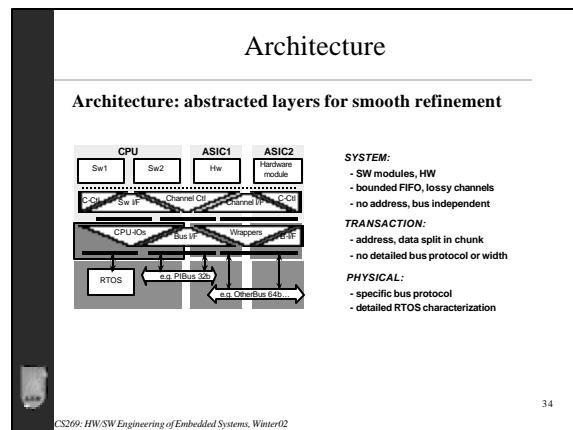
Architecture

Architecture: abstracted layers for smooth refinement

CPU

ASIC1

ASIC2

Sw1

Sw2

Hw

Hardware module

C-Ctl

Sw I/F

Channel Ctl

Channel I/F

C-Ctl

CPU-IOs

Bus I/F

Wrappers

B-I/F

RTOS

e.g. PIBus 32b

e.g. OtherBus 64b...

SYSTEM:
- SW modules, HW
- bounded FIFO, lossy channels
- no address, bus independent

TRANSACTION:
- address, data split in chunk
- no detailed bus protocol or width

PHYSICAL:
- specific bus protocol
- detailed RTOS characterization

34

CS269: HW/SW Engineering of Embedded Systems, Winter02